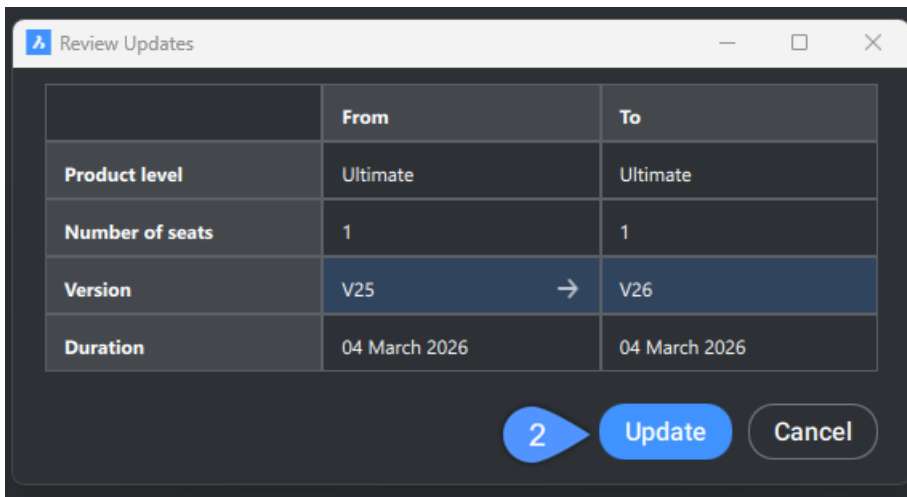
Review Updates

| | From | To |
|---|---|---|
| Product level | Ultimate | Ultimate |
| Number of seats | 1 | 1 |
| Version | V25 → | V26 |
| Duration | 04 March 2026 | 04 March 2026 |

2 Update Cancel